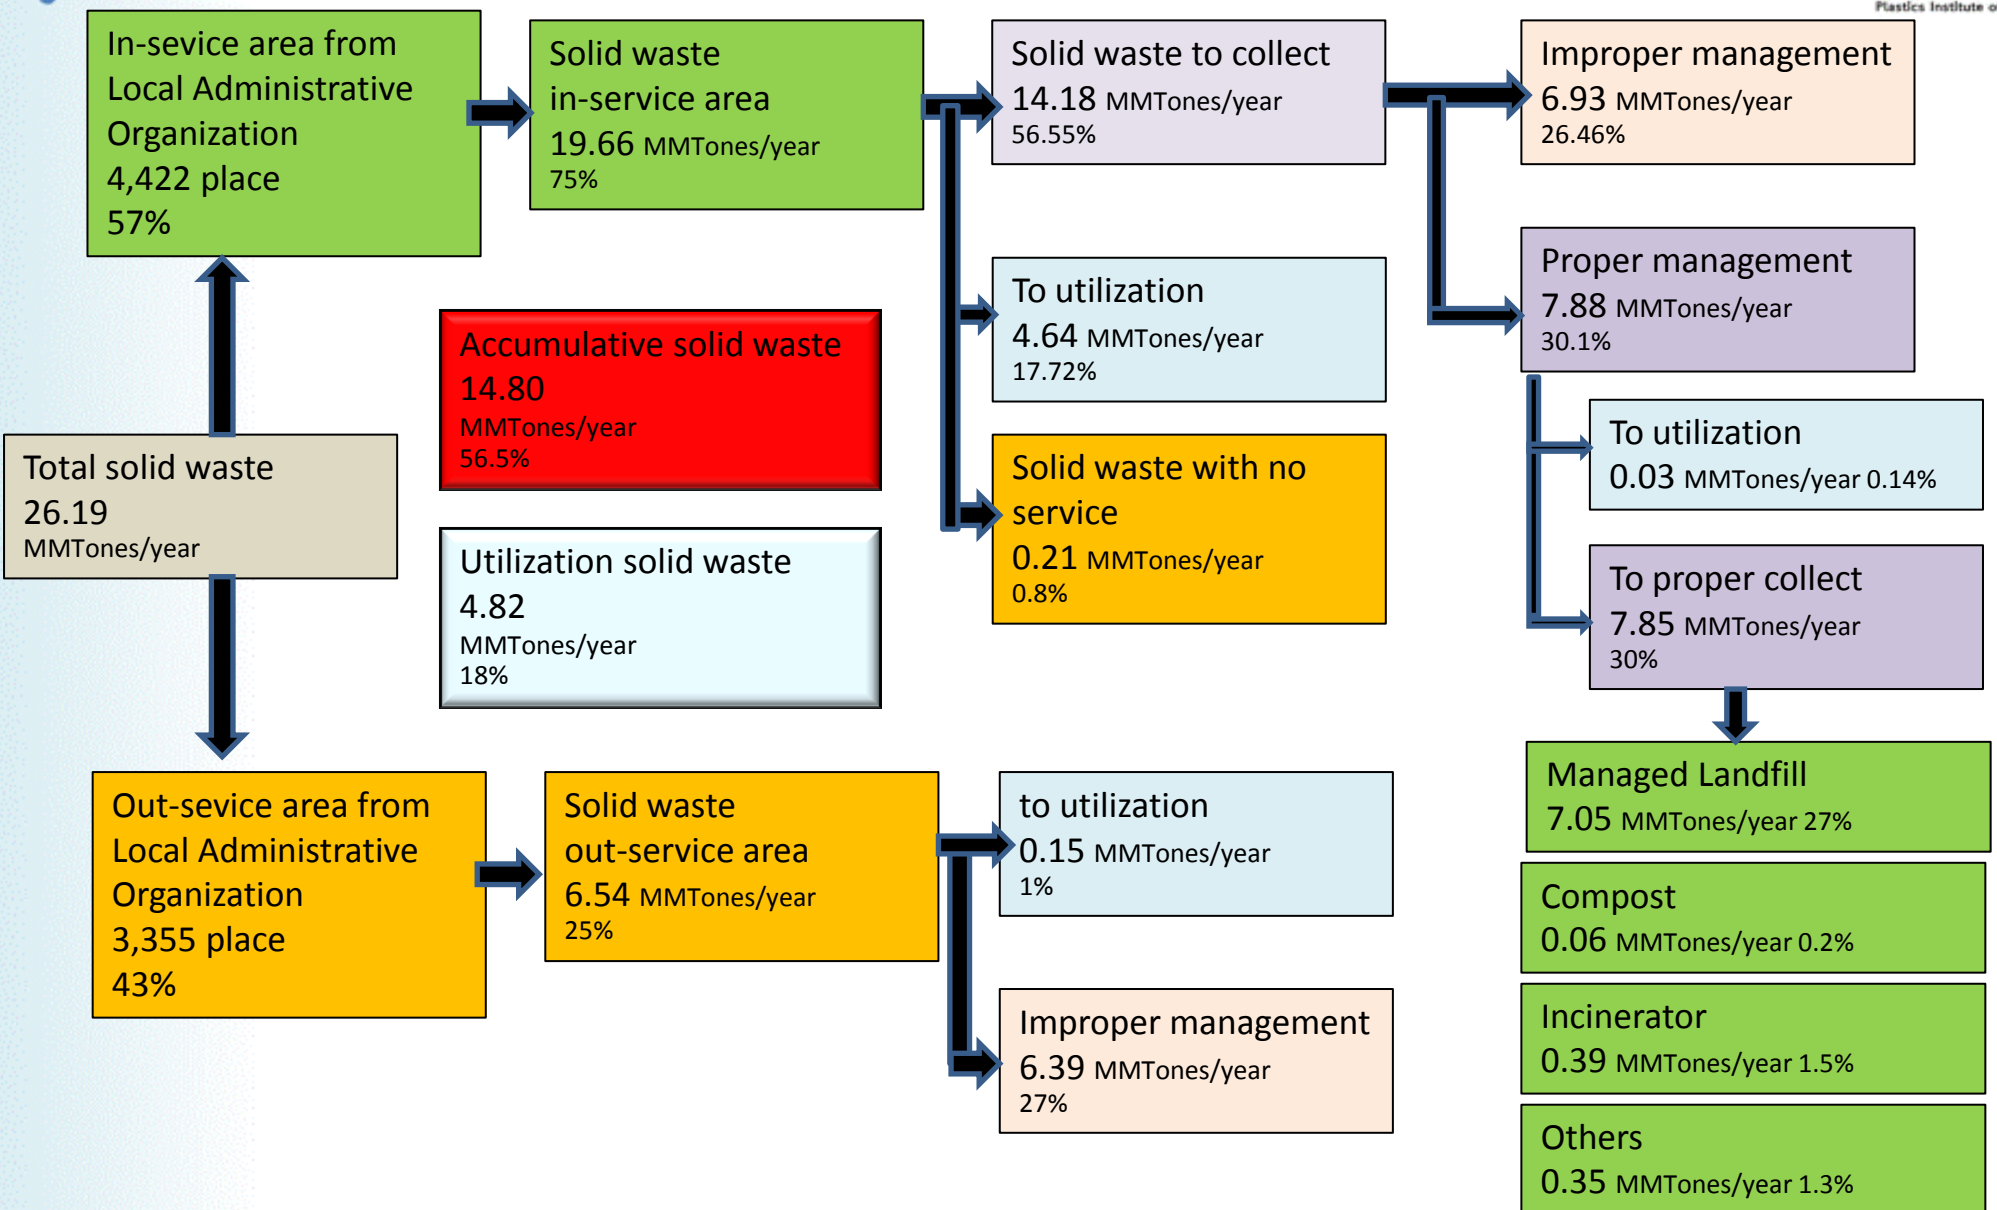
Plastics Institute o

In-sevice area from Local Administrative Organization
4,422 place
57%

Solid waste in-service area
19.66 MMTones/year
75%

Solid waste to collect
14.18 MMTones/year
56.55%

Improper management
6.93 MMTones/year
26.46%

Proper management
7.88 MMTones/year
30.1%

To utilization
4.64 MMTones/year
17.72%

Accumulative solid waste
14.80
MMTones/year
56.5%

To utilization
0.03 MMTones/year 0.14%

Total solid waste
26.19
MMTones/year

Solid waste with no service
0.21 MMTones/year
0.8%

Utilization solid waste
4.82
MMTones/year
18%

To proper collect
7.85 MMTones/year
30%

Managed Landfill
7.05 MMTones/year 27%

Out-sevice area from Local Administrative Organization
3,355 place
43%

Solid waste out-service area
6.54 MMTones/year
25%

to utilization
0.15 MMTones/year
1%

Compost
0.06 MMTones/year 0.2%

Incinerator
0.39 MMTones/year 1.5%

Improper management
6.39 MMTones/year
27%

Others
0.35 MMTones/year 1.3%